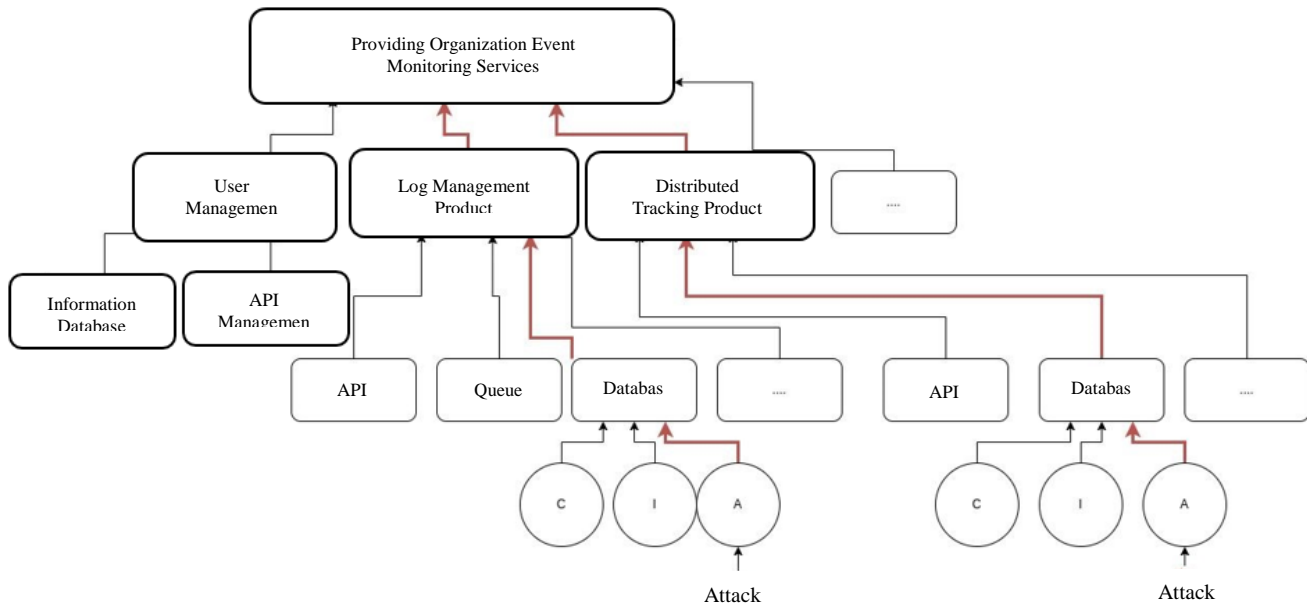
Providing Organization Event Monitoring Services

User Managemen

Log Management Product

Distributed Tracking Product

....

Information Database

API Managemen

API

Queue

Databas

....

API

Databas

....

C

I

A

C

I

A

Attack

Attack